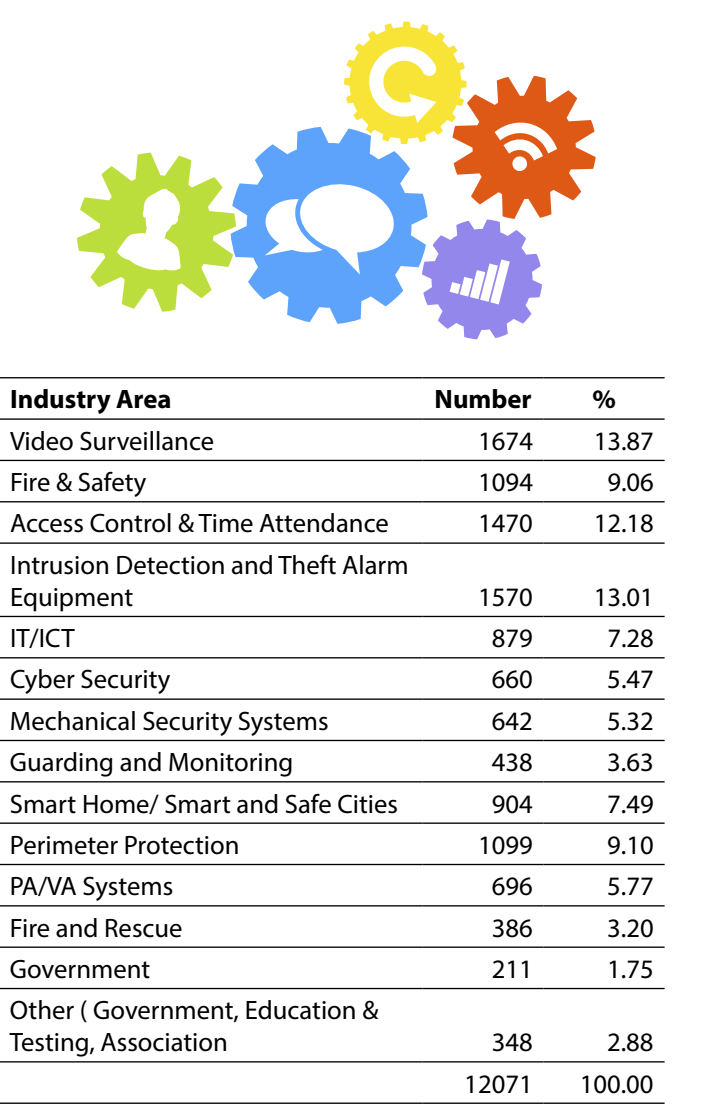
| Industry Area | Number | % |
|---|---|---|
| Video Surveillance | 1674 | 13.87 |
| Fire & Safety | 1094 | 9.06 |
| Access Control & Time Attendance | 1470 | 12.18 |
| Intrusion Detection and Theft Alarm Equipment | 1570 | 13.01 |
| IT/ICT | 879 | 7.28 |
| Cyber Security | 660 | 5.47 |
| Mechanical Security Systems | 642 | 5.32 |
| Guarding and Monitoring | 438 | 3.63 |
| Smart Home/ Smart and Safe Cities | 904 | 7.49 |
| Perimeter Protection | 1099 | 9.10 |
| PA/VA Systems | 696 | 5.77 |
| Fire and Rescue | 386 | 3.20 |
| Government | 211 | 1.75 |
| Other ( Government, Education & Testing, Association | 348 | 2.88 |
| | 12071 | 100.00 |